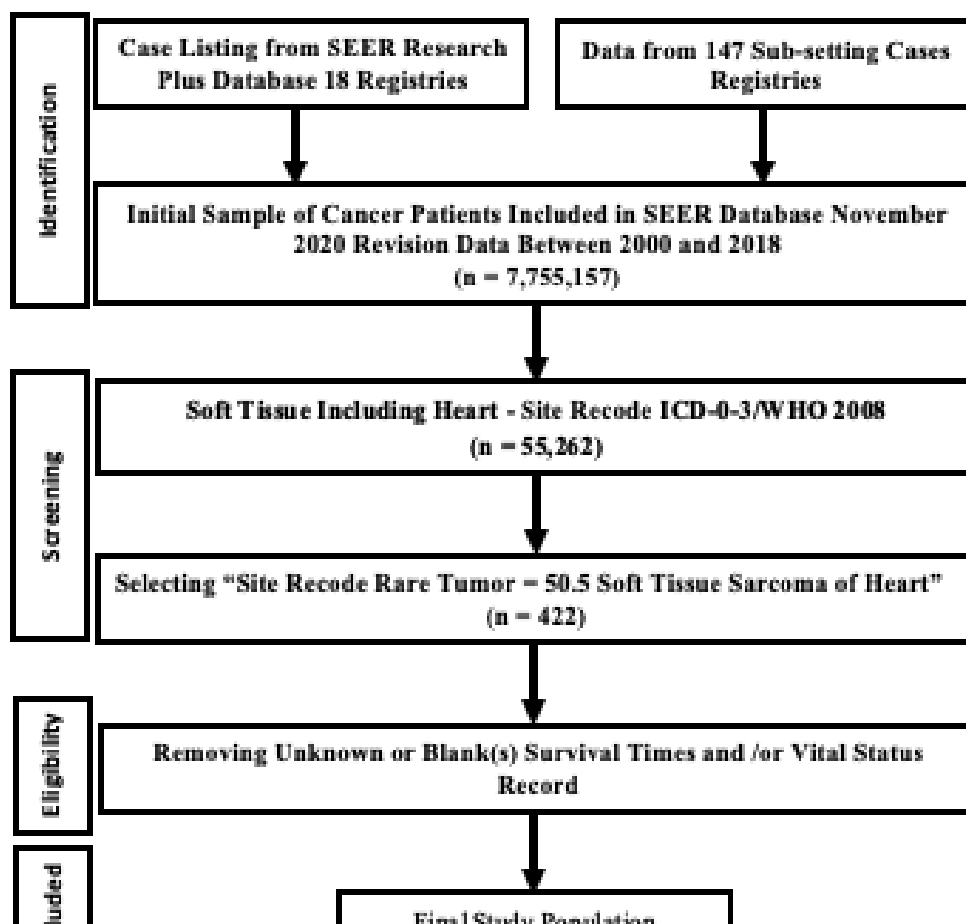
Identification

Case Listing from SEER Research Plus Database 18 Registries

Data from 147 Sub-setting Cases Registries

Initial Sample of Cancer Patients Included in SEER Database November 2020 Revision Data Between 2000 and 2018 (n = 7,755,157)

Screening

Soft Tissue Including Heart - Site Recode ICD-0-3/WHO 2008 (n = 55,262)

Selecting "Site Recode Rare Tumor = 50.5 Soft Tissue Sarcoma of Heart" (n = 422)

Eligibility

Removing Unknown or Blank(s) Survival Times and /or Vital Status Record

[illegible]uded

Final Study Population